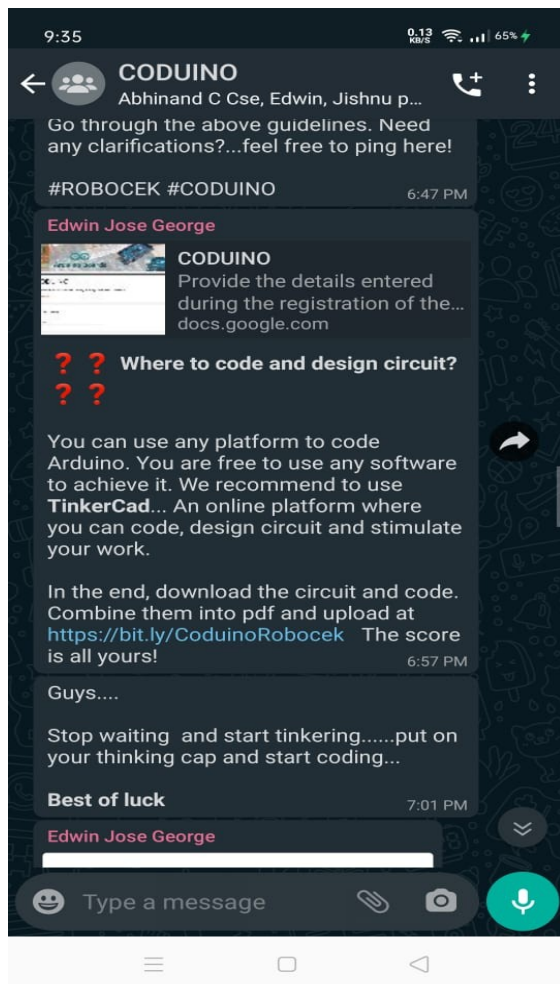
9:35 0.13 KB/S 65%

CODUINO
Abhinand C Cse, Edwin, Jishnu p...

Go through the above guidelines. Need any clarifications?...feel free to ping here!

#ROBOCEK #CODUINO 6:47 PM

Edwin Jose George

CODUINO
Provide the details entered during the registration of the...
docs.google.com

❓❓ **Where to code and design circuit?** ❓❓

You can use any platform to code Arduino. You are free to use any software to achieve it. We recommend to use **TinkerCad**... An online platform where you can code, design circuit and stimulate your work.

In the end, download the circuit and code. Combine them into pdf and upload at https://bit.ly/CoduinoRobocek The score is all yours! 6:57 PM

Guys....

Stop waiting and start tinkering......put on your thinking cap and start coding...

**Best of luck** 7:01 PM

Edwin Jose George

Type a message